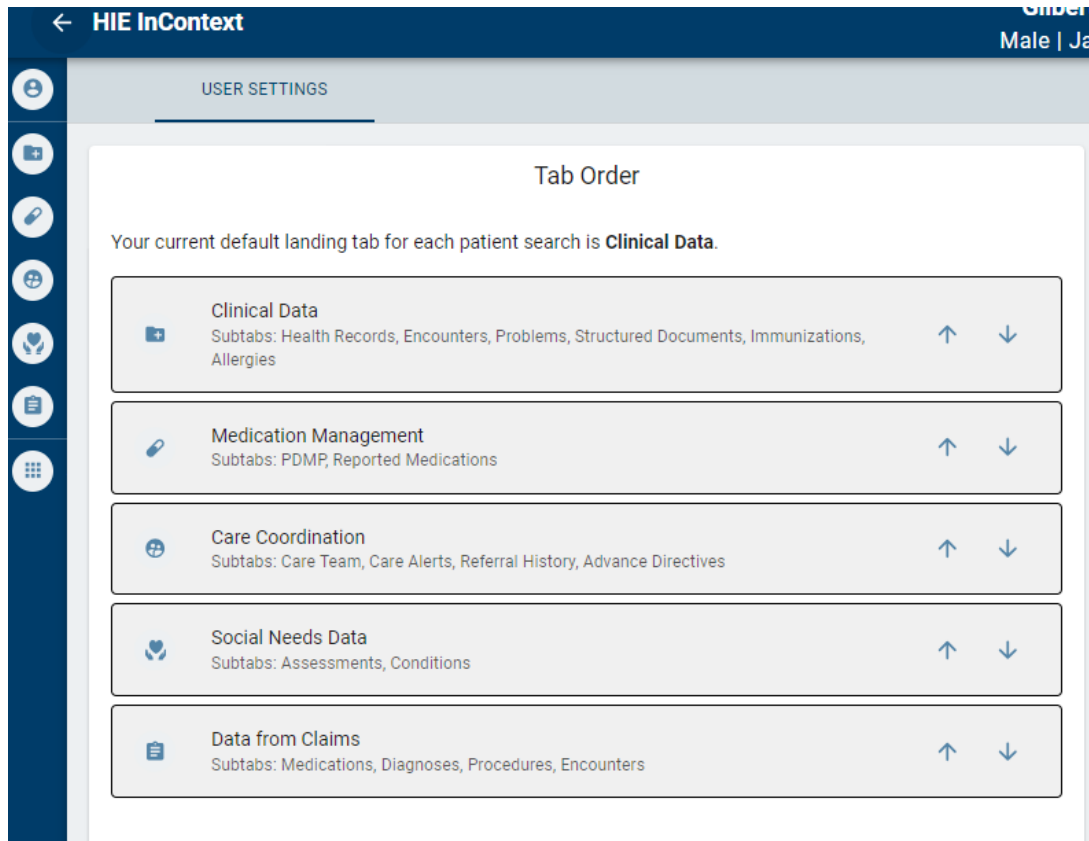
HIE InContext

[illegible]
Male | Ja

USER SETTINGS

Tab Order

Your current default landing tab for each patient search is **Clinical Data**.

Clinical Data
Subtabs: Health Records, Encounters, Problems, Structured Documents, Immunizations, Allergies

Medication Management
Subtabs: PDMP, Reported Medications

Care Coordination
Subtabs: Care Team, Care Alerts, Referral History, Advance Directives

Social Needs Data
Subtabs: Assessments, Conditions

Data from Claims
Subtabs: Medications, Diagnoses, Procedures, Encounters